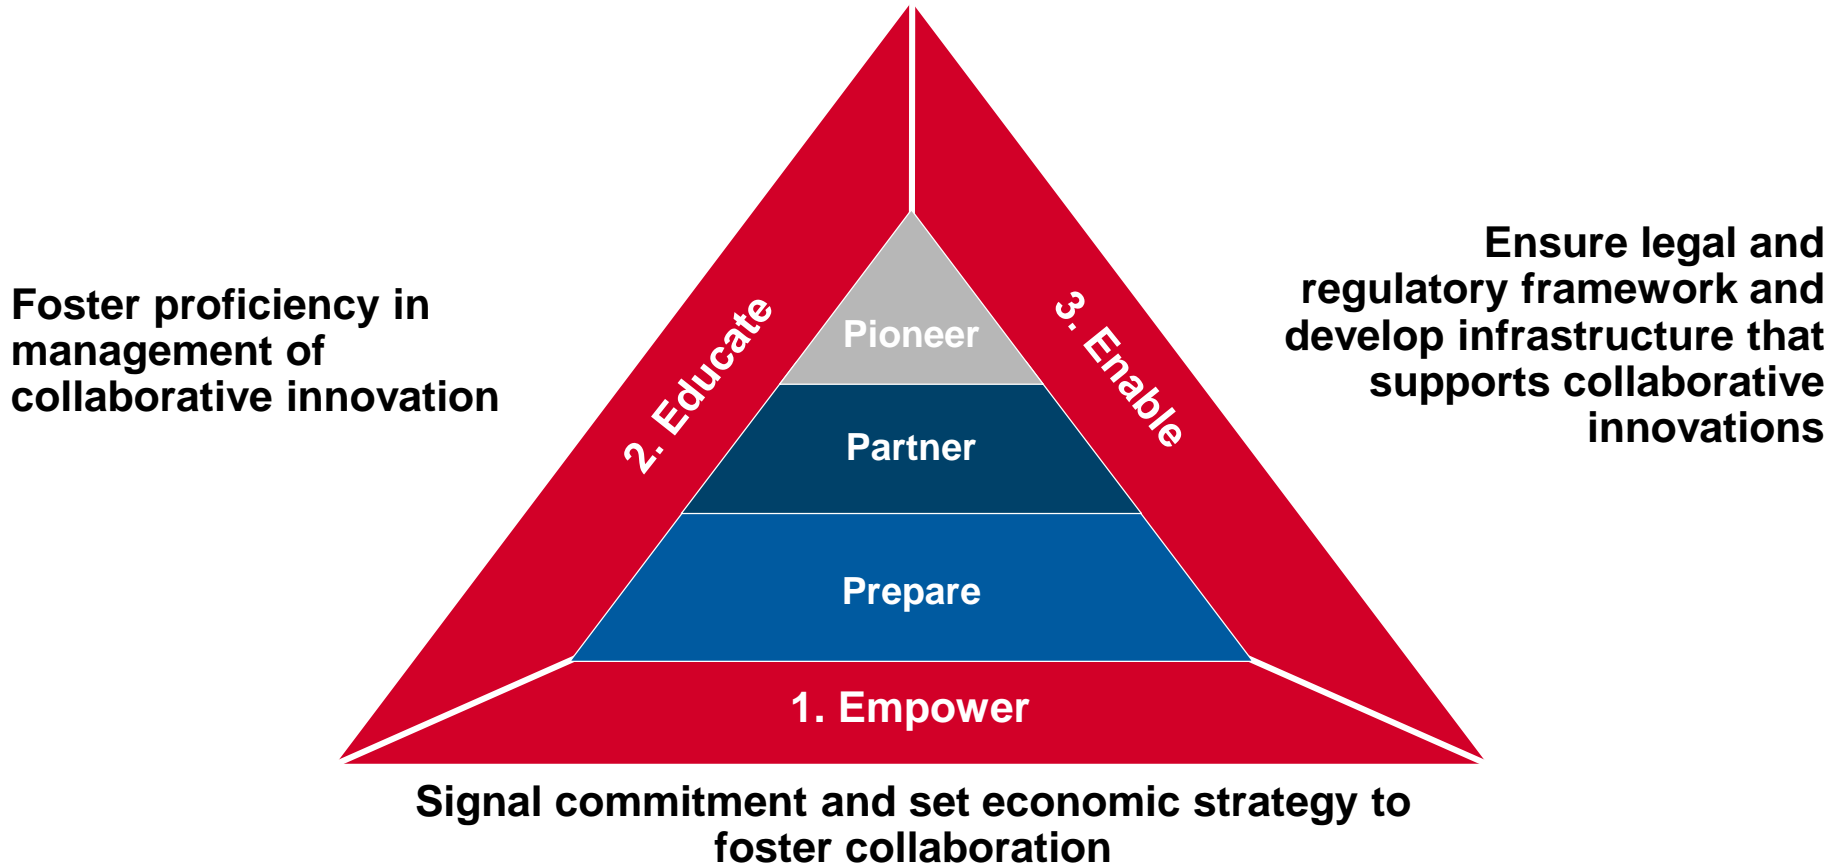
Foster proficiency in management of collaborative innovation

2. Educate

Pioneer

Partner

Prepare

3. Enable

Ensure legal and regulatory framework and develop infrastructure that supports collaborative innovations

1. Empower

Signal commitment and set economic strategy to foster collaboration